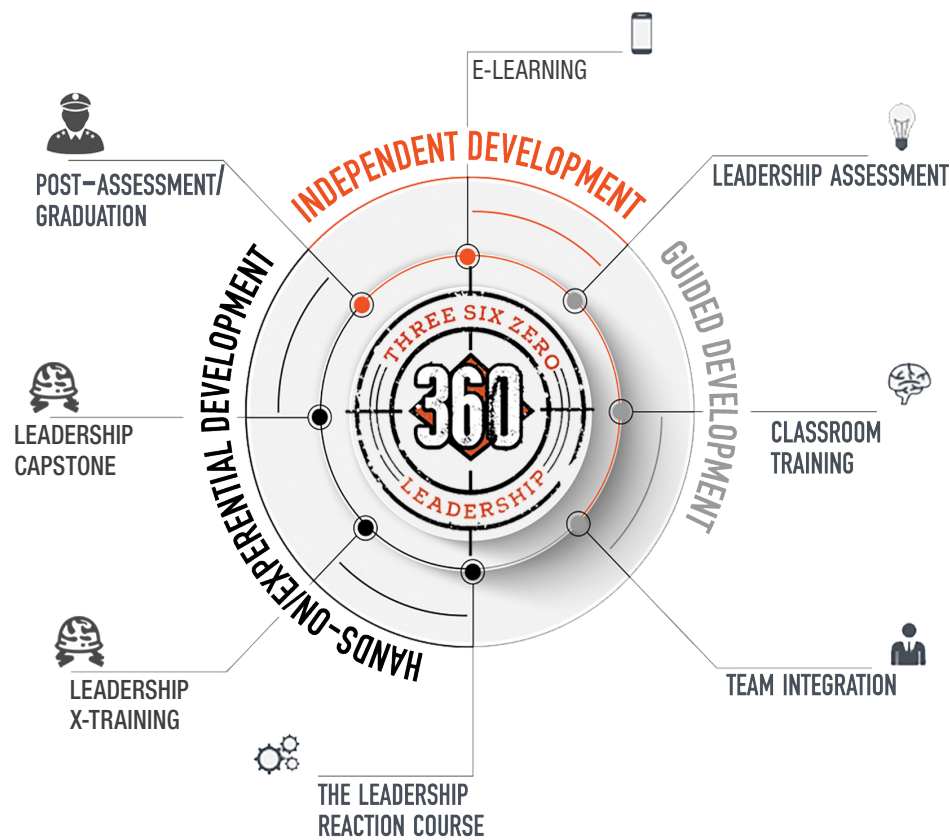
E-LEARNING

INDEPENDENT DEVELOPMENT

LEADERSHIP ASSESSMENT

POST-ASSESSMENT/ GRADUATION

GUIDED DEVELOPMENT

HANDS-ON/EXPERENTIAL DEVELOPMENT

THREE SIX ZERO

360

LEADERSHIP

LEADERSHIP CAPSTONE

CLASSROOM TRAINING

LEADERSHIP X-TRAINING

TEAM INTEGRATION

THE LEADERSHIP REACTION COURSE